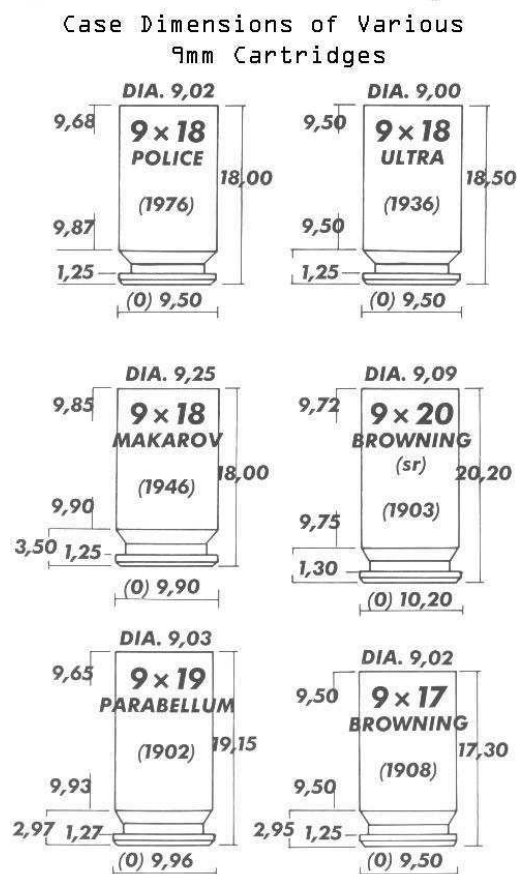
Case Dimensions of Various 9mm Cartridges

DIA. 9,02
9,68
9 × 18
POLICE
18,00
(1976)
9,87
1,25
(0) 9,50

DIA. 9,00
9,50
9 × 18
ULTRA
18,50
(1936)
9,50
1,25
(0) 9,50

DIA. 9,25
9,85
9 × 18
MAKAROV
18,00
(1946)
9,90
3,50
1,25
(0) 9,90

DIA. 9,09
9,72
9 × 20
BROWNING
(sr)
20,20
(1903)
9,75
1,30
(0) 10,20

DIA. 9,03
9,65
9 × 19
PARABELLUM
19,15
(1902)
9,93
2,97
1,27
(0) 9,96

DIA. 9,02
9,50
9 × 17
BROWNING
17,30
(1908)
9,50
2,95
1,25
(0) 9,50